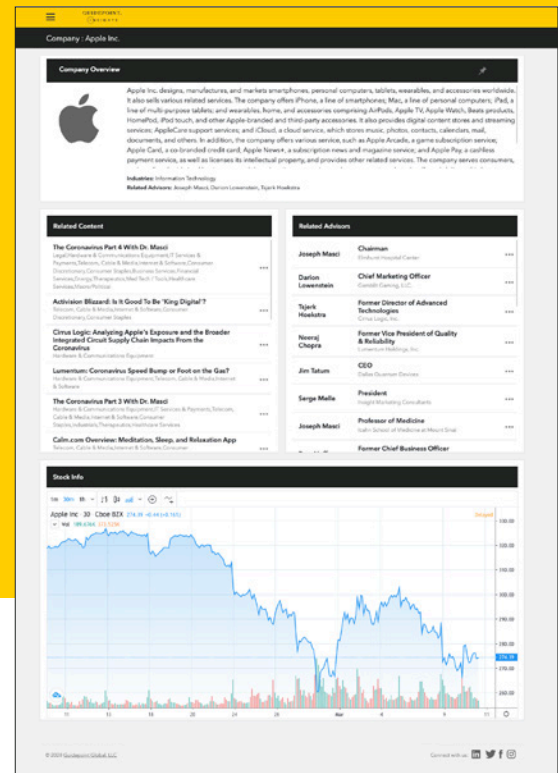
Company : Apple Inc.

Company Overview

Apple Inc. designs, manufactures, and markets smartphones, personal computers, tablets, wearables, and accessories worldwide. It also sells various related services. The company offers iPhone, a line of smartphones; Mac, a line of personal computers; iPad, a line of multi-purpose tablets; and wearables, home, and accessories comprising AirPods, Apple TV, Apple Watch, Beats products, HomePod, iPod touch, and other Apple-branded and third-party accessories. It also provides digital content stores and streaming services; AppleCare support services; and iCloud, a cloud service, which stores music, photos, contacts, calendars, mail, documents, and others. In addition, the company offers various service, such as Apple Arcade, a game subscription service; Apple Card, a co-branded credit card; Apple News+, a subscription news and magazine service; and Apple Pay, a cashless payment service, as well as licenses its intellectual property, and provides other related services. The company serves consumers,

Industries: Information Technology
Related Advisors: Joseph Masci, Darion Lowenstein, Tjark Hoekstra

Related Content

The Coronavirus Part 4 With Dr. Masci
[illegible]

Activision Blizzard: Is It Good To Be 'King Digital'?
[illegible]

Cirrus Logic: Analyzing Apple's Exposure and the Broader Integrated Circuit Supply Chain Impacts From the Coronavirus
Hardware & Communications Equipment

Lumentum: Coronavirus Speed Bump or Foot on the Gas?
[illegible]

The Coronavirus Part 3 With Dr. Masci
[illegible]

Calm.com Overview: Meditation, Sleep, and Relaxation App
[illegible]

Related Advisors

| | |
|---|---|
| Joseph Masci | Chairman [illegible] |
| Darion Lowenstein | Chief Marketing Officer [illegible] |
| Tjark Hoekstra | Former Director of Advanced Technologies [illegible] |
| Neeraj Chopra | Former Vice President of Quality & Reliability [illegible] |
| Jim Tatum | CEO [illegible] |
| Serge Malle | President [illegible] |
| Joseph Masci | Professor of Medicine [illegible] |
| | Former Chief Business Officer |

Stock Info

Apple Inc · 30 · Cboe BZX

© 2020 Guidepoint Global, LLC
Connect with us